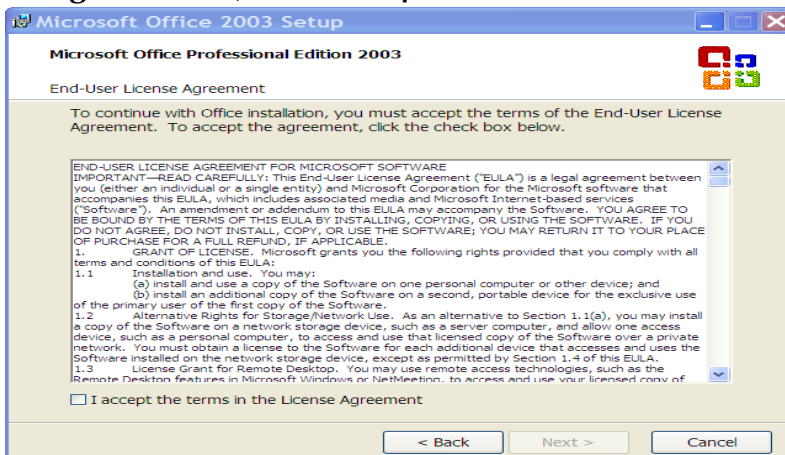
Microsoft Office 2003 Setup

Microsoft Office Professional Edition 2003

End-User License Agreement

To continue with Office installation, you must accept the terms of the End-User License Agreement. To accept the agreement, click the check box below.

END-USER LICENSE AGREEMENT FOR MICROSOFT SOFTWARE
IMPORTANT—READ CAREFULLY: This End-User License Agreement ("EULA") is a legal agreement between you (either an individual or a single entity) and Microsoft Corporation for the Microsoft software that accompanies this EULA, which includes associated media and Microsoft Internet-based services ("Software"). An amendment or addendum to this EULA may accompany the Software. YOU AGREE TO BE BOUND BY THE TERMS OF THIS EULA BY INSTALLING, COPYING, OR USING THE SOFTWARE. IF YOU DO NOT AGREE, DO NOT INSTALL, COPY, OR USE THE SOFTWARE; YOU MAY RETURN IT TO YOUR PLACE OF PURCHASE FOR A FULL REFUND, IF APPLICABLE.
1. GRANT OF LICENSE. Microsoft grants you the following rights provided that you comply with all terms and conditions of this EULA:
1.1 Installation and use. You may:
(a) install and use a copy of the Software on one personal computer or other device; and
(b) install an additional copy of the Software on a second, portable device for the exclusive use of the primary user of the first copy of the Software.
1.2 Alternative Rights for Storage/Network Use. As an alternative to Section 1.1(a), you may install a copy of the Software on a network storage device, such as a server computer, and allow one access device, such as a personal computer, to access and use that licensed copy of the Software over a private network. You must obtain a license to the Software for each additional device that accesses and uses the Software installed on the network storage device, except as permitted by Section 1.4 of this EULA.
1.3 License Grant for Remote Desktop. You may use remote access technologies, such as the Remote Desktop features in Microsoft Windows or NetMeeting, to access and use your licensed copy of

I accept the terms in the License Agreement

< Back
Next >
Cancel